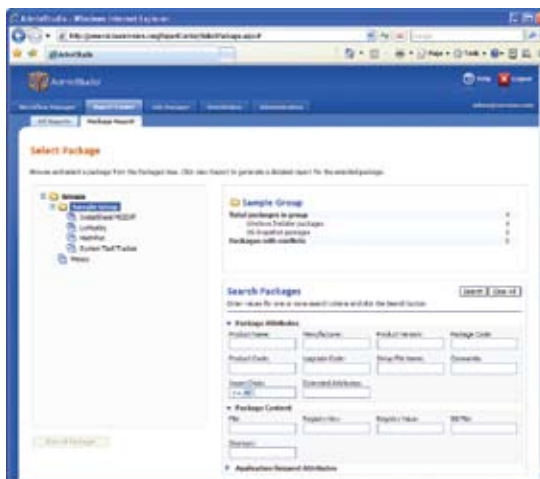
AdminStudio - Windows Internet Explorer

AdminStudio

AdminStudio

Help Logout

Workflow Manager Report Center Job Manager

All Reports Package Report

Select Package

Browse and select a package from the Packages tree. Click View Report to generate a detailed report for the selected package.

Groups
Sample Group
InstallShield MSDE
LoMaNo
MathPlus
System Tool Tracker
Mess

Sample Group

Total packages in group
Windows Installer packages
OS Snapshot packages
Packages with conflicts

Search Packages

Search Clear All

Enter values for one or more search criteria and click the Search button.

Package Attributes
Product Name: Manufacturer: Product Version: Package Code:
Product Code: Upgrade Code: Setup File Name: Comments:
Import Date: Extended Attributes:

Package Content
File: Registry Key: Registry Value: INI File:
Shortcut:

Application Request Attributes

View All Packages